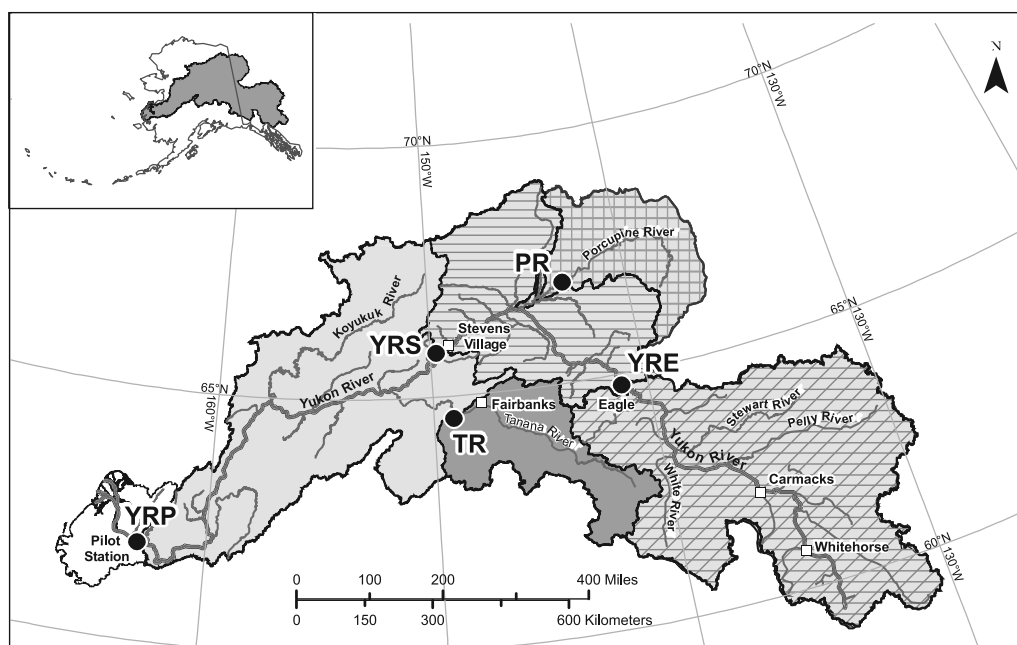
N

70°N
130°W

70°N
150°W

Porcupine River

PR

Koyukuk River

65°N
130°W

Stevens Village

YRS

YRE

65°N

160°W

Yukon River

Eagle

Fairbanks

TR

Tanana River

Stewart River

Pelly River

Yukon River

White River

Carmacks

YRP

Pilot Station

60°N
130°W

Whitehorse

0 100 200 400 Miles

0 150 300 600 Kilometers